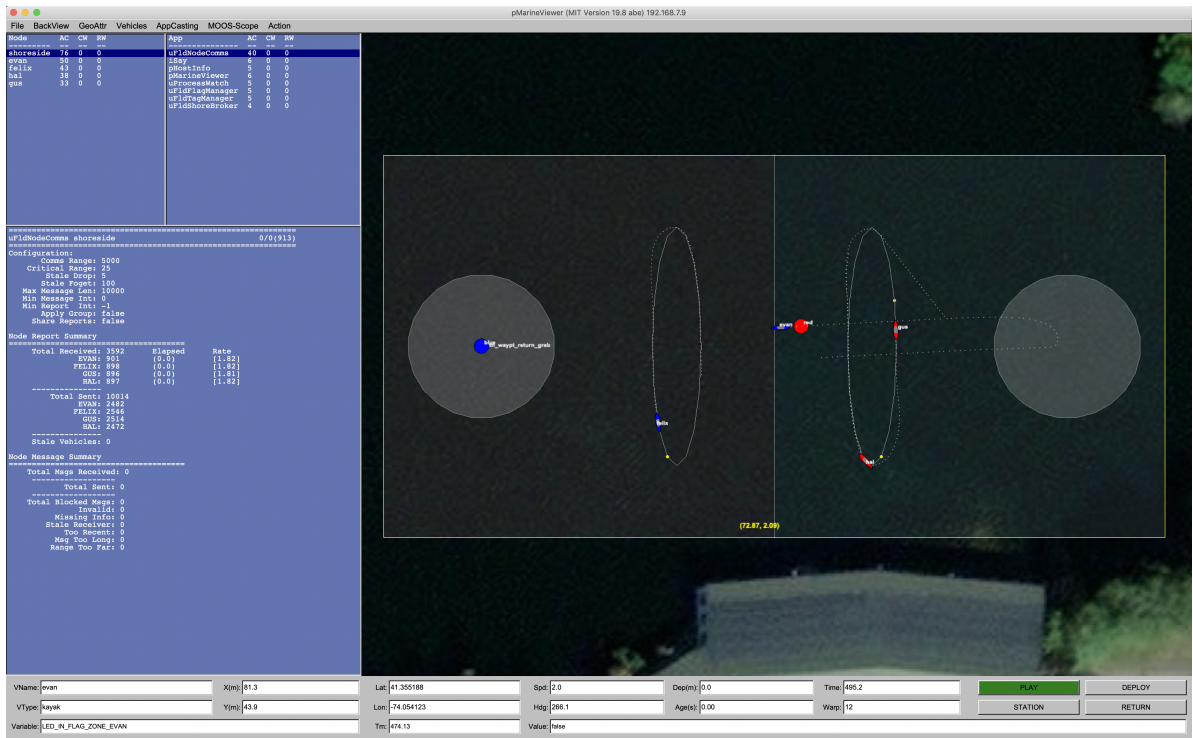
pMarineViewer (MIT Version 19.8 abe) 192.168.7.9

File BackView GeoAttr Vehicles AppCasting MOOS-Scope Action

| Node | AC | CW | RW |
|---|---|---|---|
| shoreside | 76 | 0 | 0 |
| evan | 50 | 0 | 0 |
| felix | 43 | 0 | 0 |
| hal | 38 | 0 | 0 |
| gus | 33 | 0 | 0 |

| App | AC | CW | RW |
|---|---|---|---|
| uFldNodeComms | 40 | 0 | 0 |
| iSay | 6 | 0 | 0 |
| pHostInfo | 5 | 0 | 0 |
| pMarineViewer | 6 | 0 | 0 |
| uProcessWatch | 5 | 0 | 0 |
| uFldFlagManager | 5 | 0 | 0 |
| uFldTagManager | 5 | 0 | 0 |
| uFldShoreBroker | 4 | 0 | 0 |

uFldNodeComms shoreside 0/0(913)

Configuration:
Comms Range: 5000
Critical Range: 25
Stale Drop: 5
Stale Foget: 100
Max Message Len: 10000
Min Message Int: 0
Min Report Int: -1
Apply Group: false
Share Reports: false

Node Report Summary
Total Received: 3592 Elapsed Rate
EVAN: 901 (0.0) [1.82]
FELIX: 898 (0.0) [1.82]
GUS: 896 (0.0) [1.81]
HAL: 897 (0.0) [1.82]
Total Sent: 10014
EVAN: 2482
FELIX: 2546
GUS: 2514
HAL: 2472
Stale Vehicles: 0

Node Message Summary
Total Msgs Received: 0
Total Sent: 0
Total Blocked Msgs: 0
Invalid: 0
Missing Info: 0
Stale Receiver: 0
Too Recent: 0
Msg Too Long: 0
Range Too Far: 0

blue_waypt_return_grab
evan red gus
felix
hal
(72.87, 2.09)

VName: evan X(m): 81.3 Lat: 41.355188 Spd: 2.0 Dep(m): 0.0 Time: 495.2 PLAY DEPLOY
VType: kayak Y(m): 43.9 Lon: -74.054123 Hdg: 266.1 Age(s): 0.00 Warp: 12 STATION RETURN
Variable: LED_IN_FLAG_ZONE_EVAN Tm: 474.13 Value: false